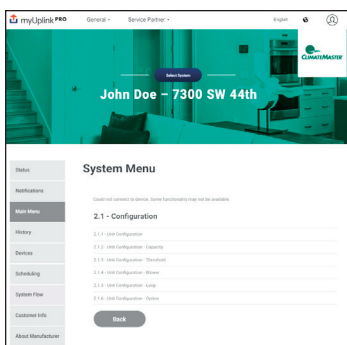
myUplink PRO General Service Partner English

ClimateMaster

Select System

John Doe – 7300 SW 44th

Status

Notifications

Main Menu

History

Devices

Scheduling

System Flow

Customer Info

About Manufacturer

System Menu

Could not connect to device. Some functionality may not be available.

2.1 - Configuration

2.1.1 - Unit Configuration

2.1.2 - Unit Configuration - Capacity

2.1.3 - Unit Configuration - Threshold

2.1.4 - Unit Configuration - Blower

2.1.5 - Unit Configuration - Loop

2.1.6 - Unit Configuration - Option

Back